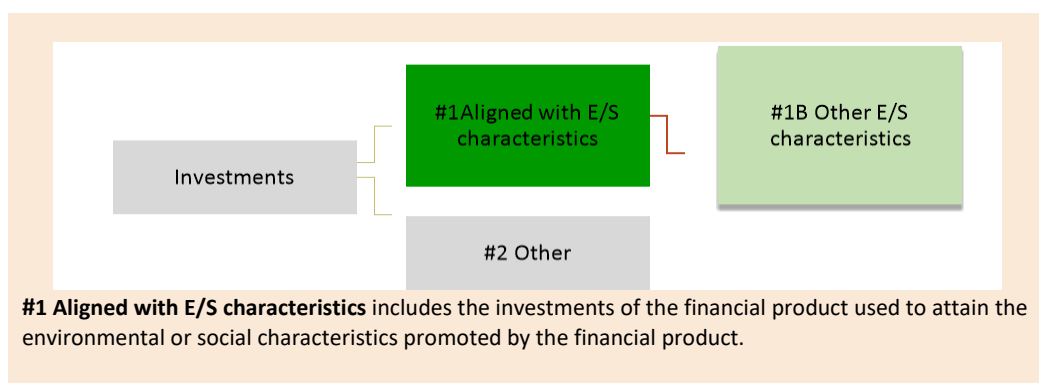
Investments

#1Aligned with E/S characteristics

#1B Other E/S characteristics

#2 Other

**#1 Aligned with E/S characteristics** includes the investments of the financial product used to attain the environmental or social characteristics promoted by the financial product.